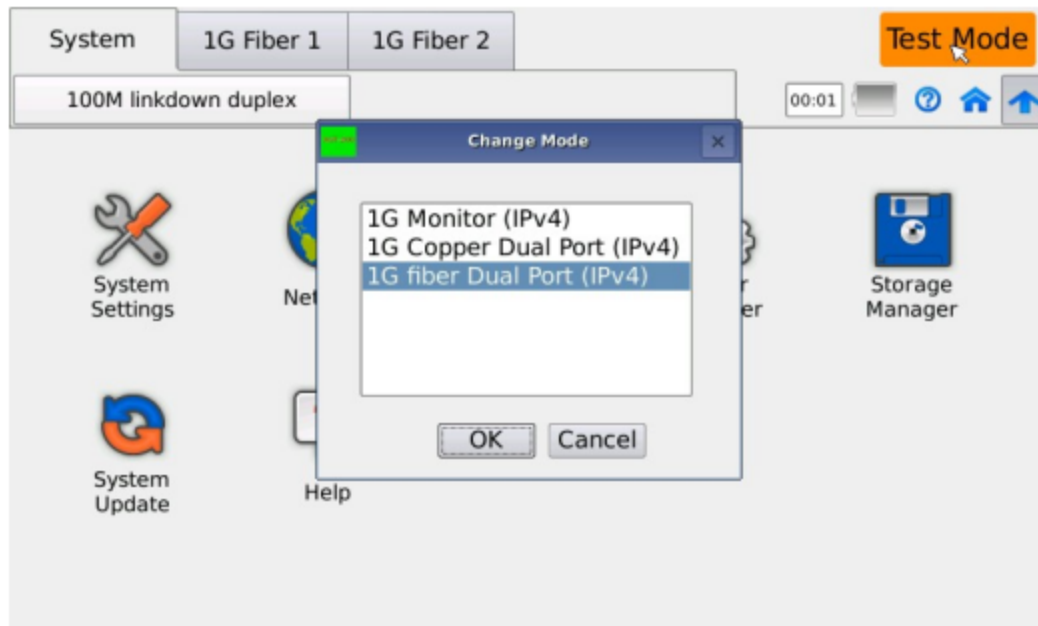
System
1G Fiber 1
1G Fiber 2
Test Mode

100M linkdown duplex
00:01

Change Mode

1G Monitor (IPv4)
1G Copper Dual Port (IPv4)
1G fiber Dual Port (IPv4)

OK
Cancel

System Settings
Net
r
er
Storage Manager

System Update
Help